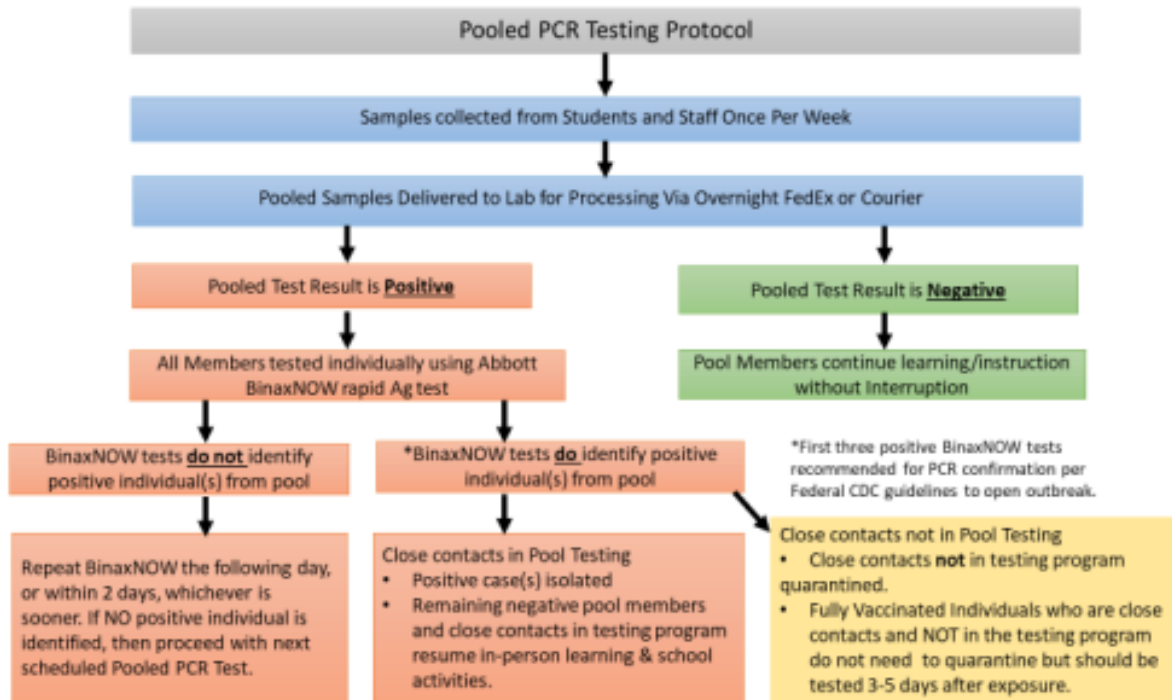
Pooled PCR Testing Protocol

Samples collected from Students and Staff Once Per Week

Pooled Samples Delivered to Lab for Processing Via Overnight FedEx or Courier

Pooled Test Result is **Positive**

Pooled Test Result is **Negative**

All Members tested individually using Abbott BinaxNOW rapid Ag test

Pool Members continue learning/instruction without Interruption

BinaxNOW tests **do not** identify positive individual(s) from pool

*BinaxNOW tests **do** identify positive individual(s) from pool

*First three positive BinaxNOW tests recommended for PCR confirmation per Federal CDC guidelines to open outbreak.

Repeat BinaxNOW the following day, or within 2 days, whichever is sooner. If NO positive individual is identified, then proceed with next scheduled Pooled PCR Test.

Close contacts in Pool Testing
• Positive case(s) isolated
• Remaining negative pool members and close contacts in testing program resume in-person learning & school activities.

Close contacts not in Pool Testing
• Close contacts **not** in testing program quarantined.
• Fully Vaccinated Individuals who are close contacts and NOT in the testing program do not need to quarantine but should be tested 3-5 days after exposure.